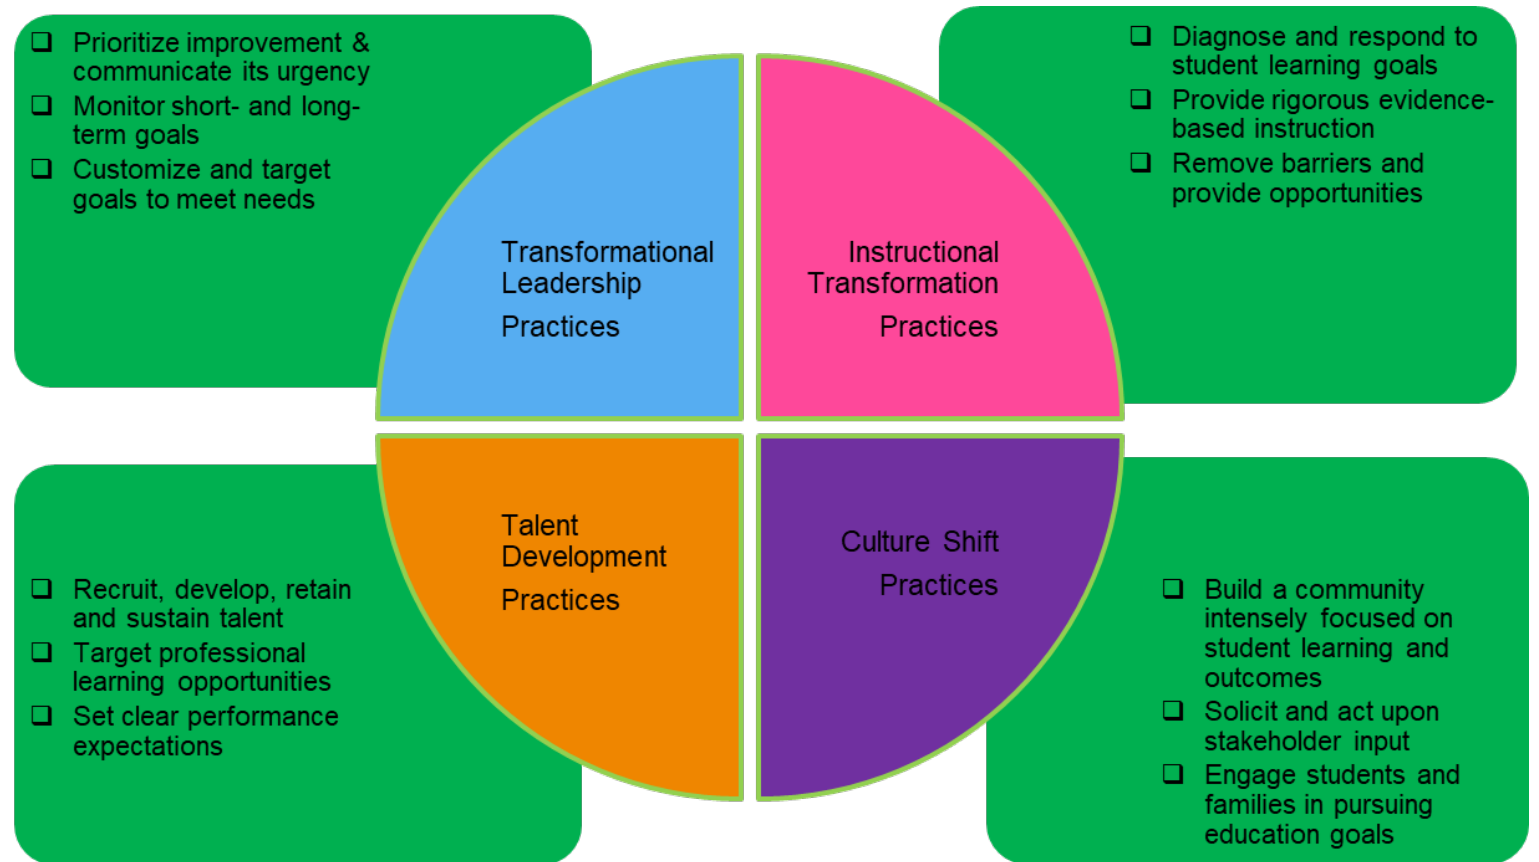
❑ Prioritize improvement & communicate its urgency
❑ Monitor short- and long-term goals
❑ Customize and target goals to meet needs

❑ Diagnose and respond to student learning goals
❑ Provide rigorous evidence-based instruction
❑ Remove barriers and provide opportunities

Transformational Leadership
Practices

Instructional Transformation
Practices

Talent Development
Practices

Culture Shift
Practices

❑ Recruit, develop, retain and sustain talent
❑ Target professional learning opportunities
❑ Set clear performance expectations

❑ Build a community intensely focused on student learning and outcomes
❑ Solicit and act upon stakeholder input
❑ Engage students and families in pursuing education goals